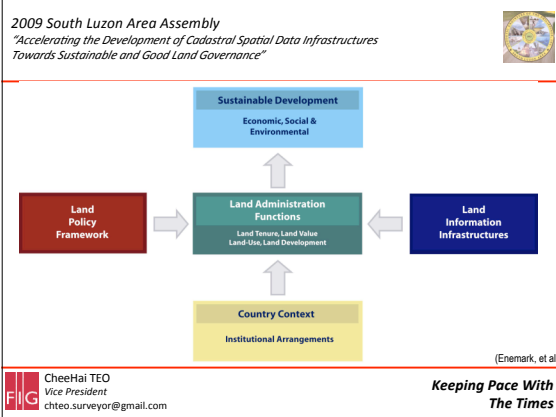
2009 South Luzon Area Assembly
"Accelerating the Development of Cadastral Spatial Data Infrastructures Towards Sustainable and Good Land Governance"

Sustainable Development
Economic, Social & Environmental

Land Policy Framework

Land Administration Functions
Land Tenure, Land Value
Land-Use, Land Development

Land Information Infrastructures

Country Context
Institutional Arrangements

(Enemark, et al

FIG
CheeHai TEO
Vice President
chteo.surveyor@gmail.com

Keeping Pace With The Times